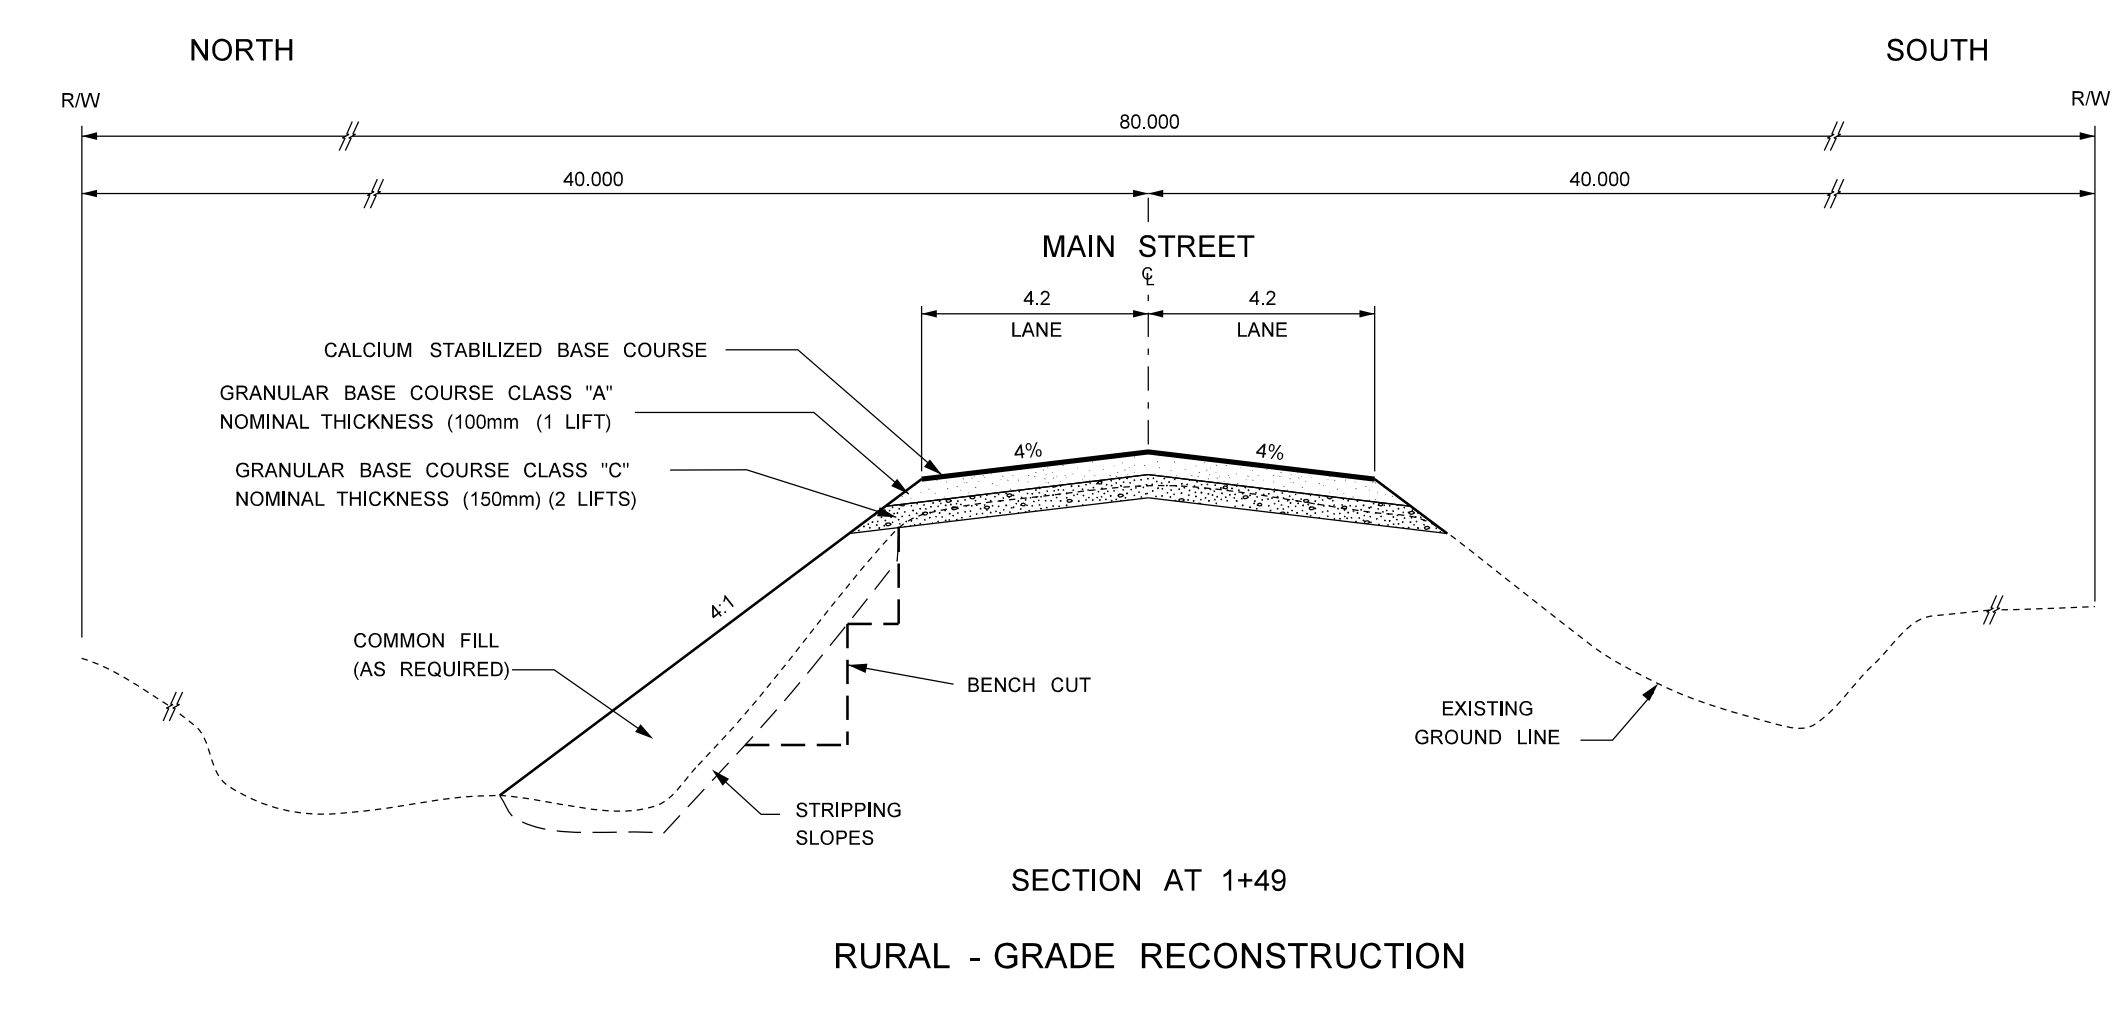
NORTH

SOUTH

R/W

R/W

80.000

40.000

40.000

MAIN STREET

℄

4.2
LANE

4.2
LANE

CALCIUM STABILIZED BASE COURSE

GRANULAR BASE COURSE CLASS "A"
NOMINAL THICKNESS (100mm (1 LIFT)

GRANULAR BASE COURSE CLASS "C"
NOMINAL THICKNESS (150mm) (2 LIFTS)

4%

4%

4:1

COMMON FILL
(AS REQUIRED)

BENCH CUT

EXISTING
GROUND LINE

STRIPPING
SLOPES

SECTION AT 1+49

RURAL - GRADE RECONSTRUCTION